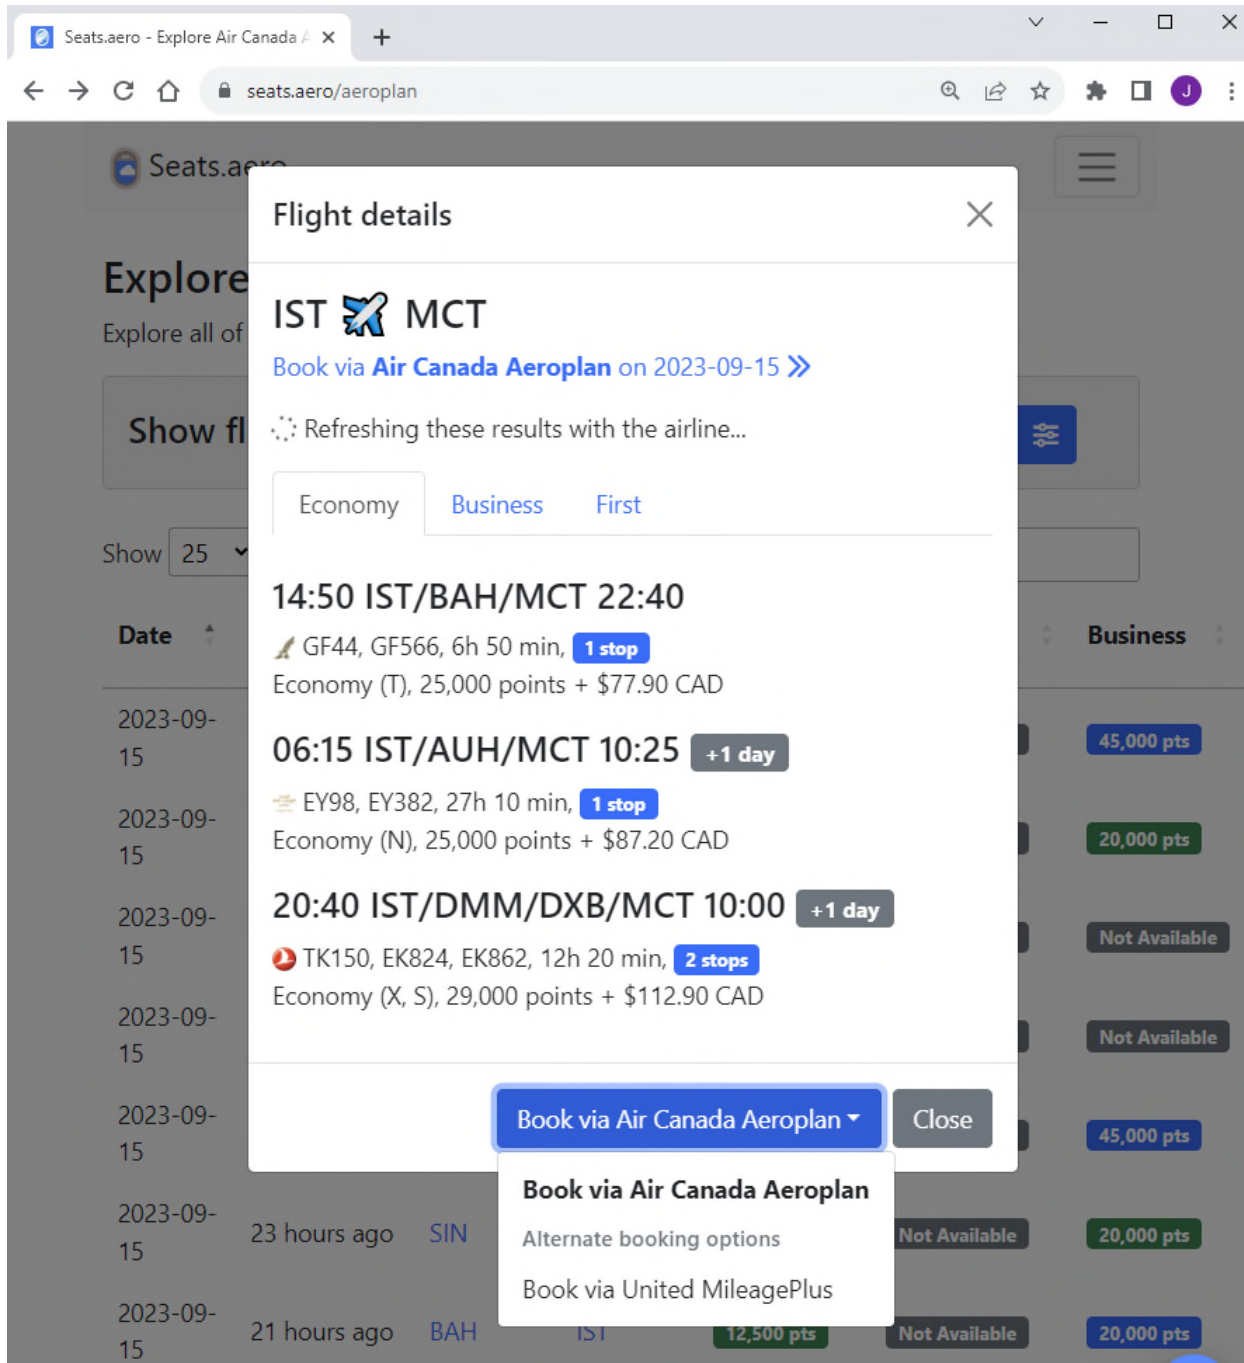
Seats.aero - Explore Air Canada A

seats.aero/aeroplan

Seats.aero

Explore

Explore all of

Show fl

Show 25

Date

Business

2023-09-15

45,000 pts

2023-09-15

20,000 pts

2023-09-15

Not Available

2023-09-15

Not Available

2023-09-15

45,000 pts

2023-09-15 23 hours ago SIN Not Available 20,000 pts

2023-09-15 21 hours ago BAH IST 12,500 pts Not Available 20,000 pts

Flight details

IST ✈ MCT

Book via **Air Canada Aeroplan** on 2023-09-15 »

Refreshing these results with the airline...

Economy | Business | First

14:50 IST/BAH/MCT 22:40

GF44, GF566, 6h 50 min, 1 stop

Economy (T), 25,000 points + $77.90 CAD

06:15 IST/AUH/MCT 10:25 +1 day

EY98, EY382, 27h 10 min, 1 stop

Economy (N), 25,000 points + $87.20 CAD

20:40 IST/DMM/DXB/MCT 10:00 +1 day

TK150, EK824, EK862, 12h 20 min, 2 stops

Economy (X, S), 29,000 points + $112.90 CAD

Book via Air Canada Aeroplan

Close

**Book via Air Canada Aeroplan**

Alternate booking options

Book via United MileagePlus